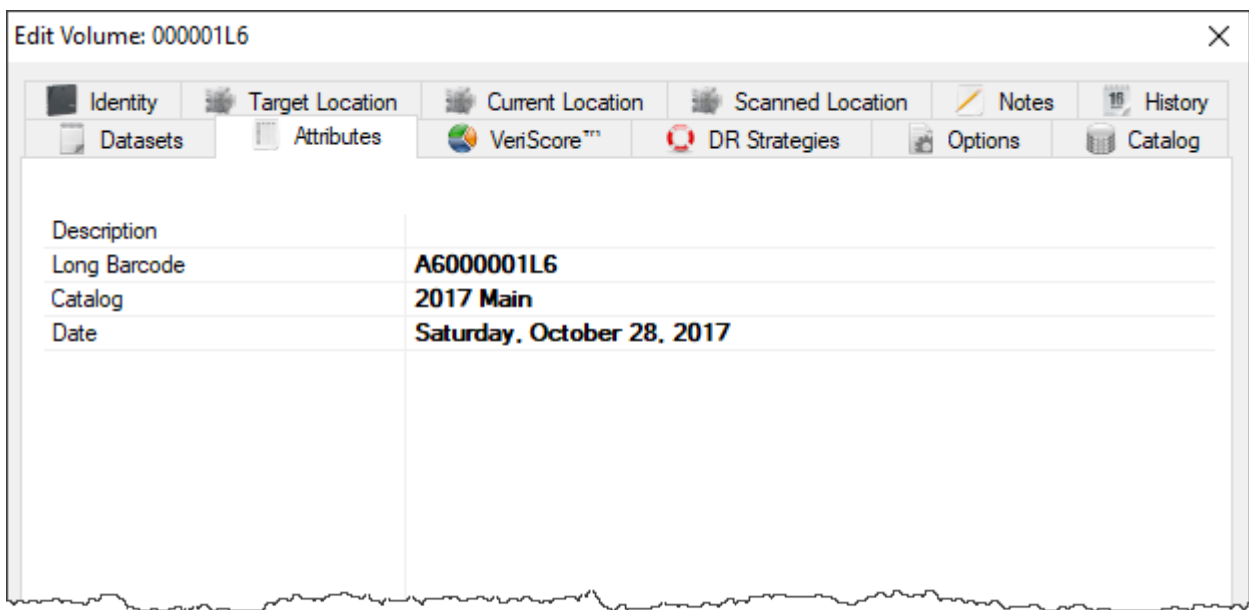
Edit Volume: 000001L6

×

Identity | Target Location | Current Location | Scanned Location | Notes | History
Datasets | Attributes | VeriScore™ | DR Strategies | Options | Catalog

| | |
|---|---|
| Description | |
| Long Barcode | A6000001L6 |
| Catalog | 2017 Main |
| Date | Saturday, October 28, 2017 |